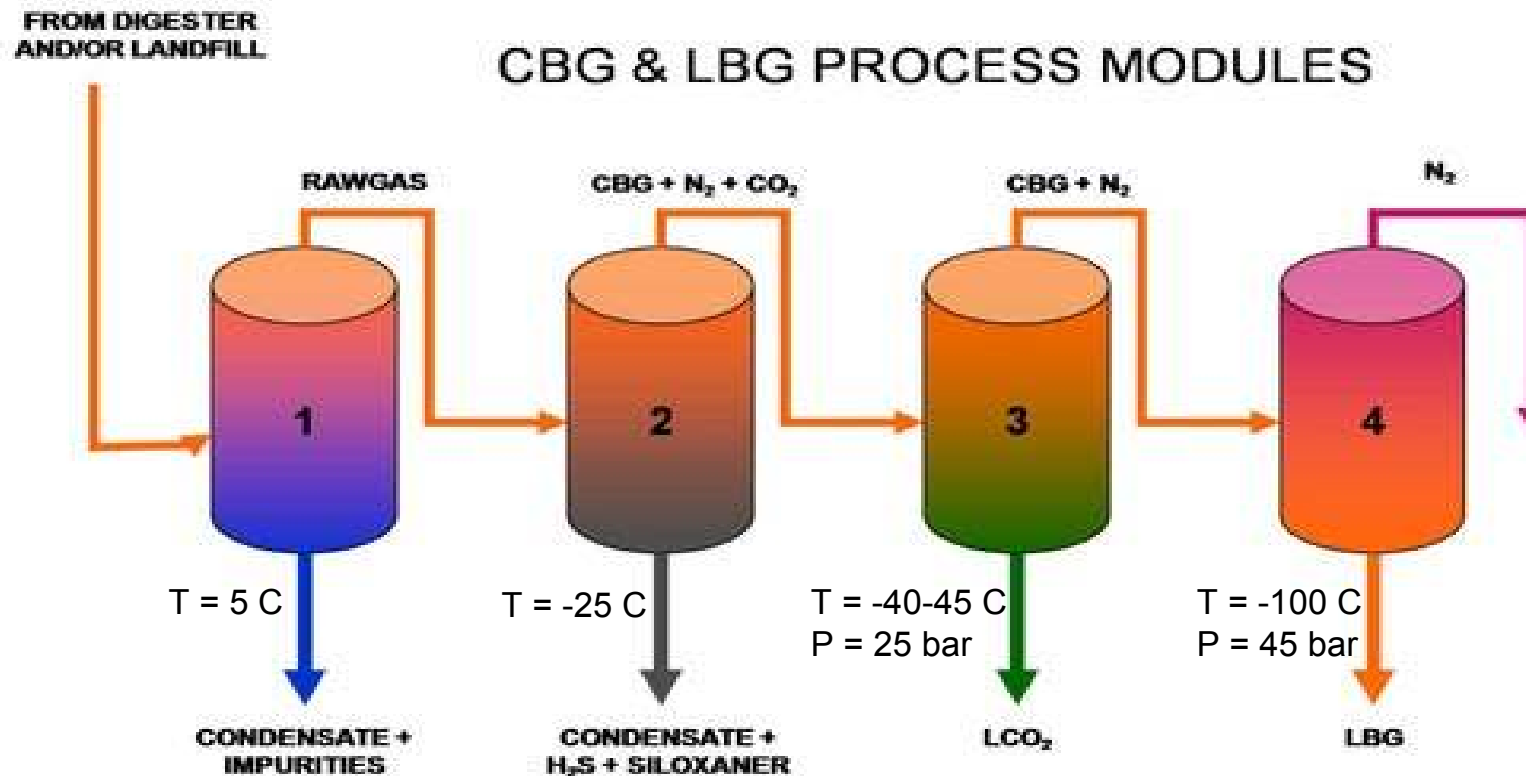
FROM DIGESTER AND/OR LANDFILL

CBG & LBG PROCESS MODULES

RAWGAS

CBG + $N_2$ + $CO_2$

CBG + $N_2$

$N_2$

1

2

3

4

T = 5 C

T = -25 C

T = -40-45 C
P = 25 bar

T = -100 C
P = 45 bar

CONDENSATE + IMPURITIES

CONDENSATE + $H_2S$ + SILOXANER

$LCO_2$

LBG